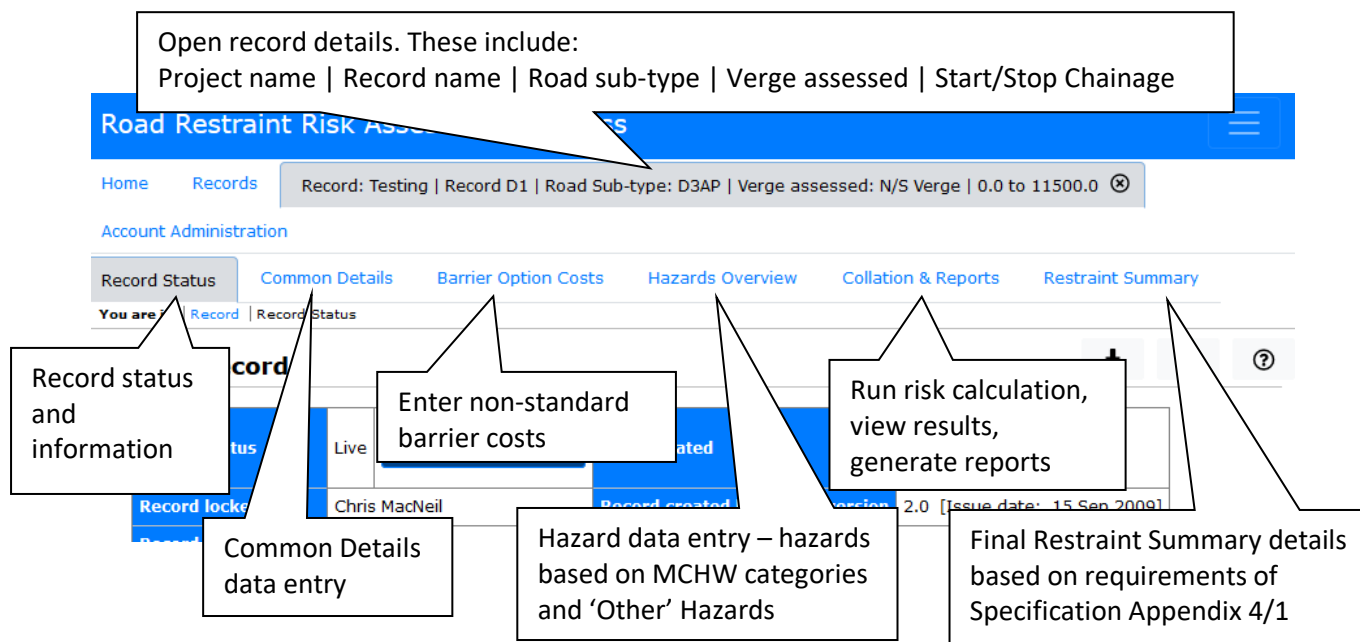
Open record details. These include:
Project name | Record name | Road sub-type | Verge assessed | Start/Stop Chainage

Road Restraint Risk Asse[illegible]s

Home Records Record: Testing | Record D1 | Road Sub-type: D3AP | Verge assessed: N/S Verge | 0.0 to 11500.0 ⊗

Account Administration

Record Status Common Details Barrier Option Costs Hazards Overview Collation & Reports Restraint Summary

You are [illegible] | Record | Record Status

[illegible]cord

?

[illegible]tus Live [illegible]ated

Record locke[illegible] Chris MacNeil Record created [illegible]ersion 2.0 [Issue date: 15 Sep 2009]

Record status and information

Enter non-standard barrier costs

Run risk calculation, view results, generate reports

Common Details data entry

Hazard data entry – hazards based on MCHW categories and ‘Other’ Hazards

Final Restraint Summary details based on requirements of Specification Appendix 4/1